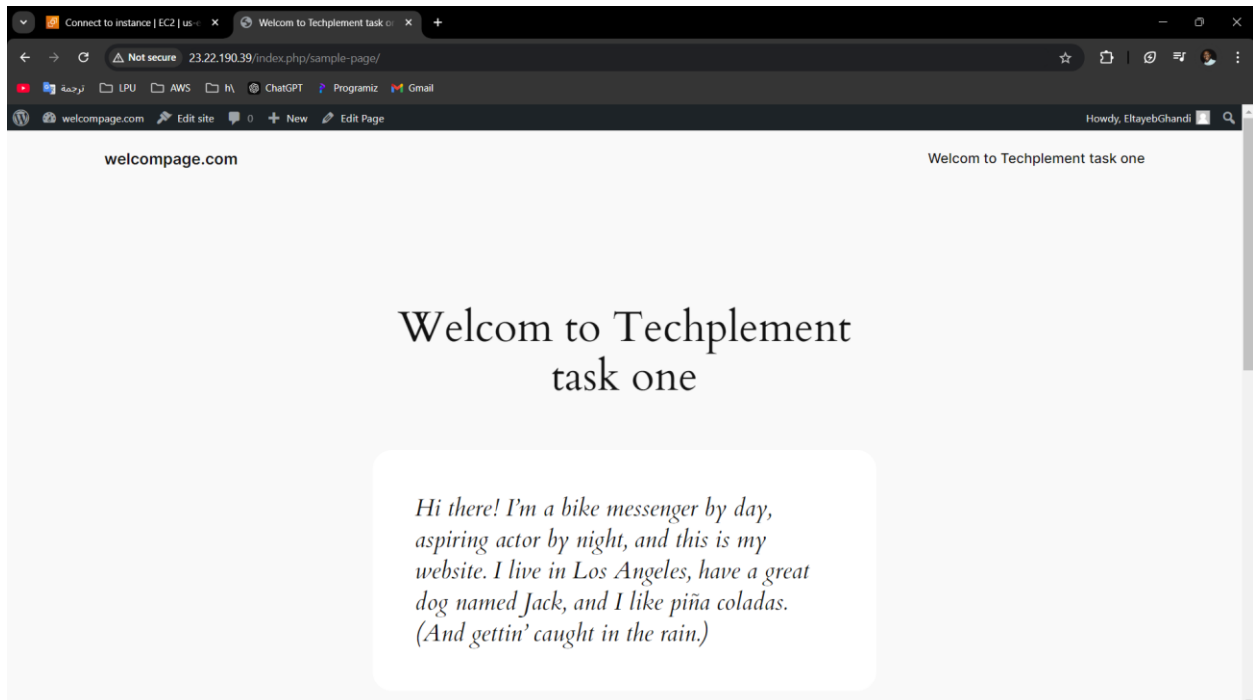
Connect to instance | EC2 | us-e ×
Welcom to Techplement task o ×
+

Not secure 23.22.190.39/index.php/sample-page/

ترجمة LPU AWS h\ ChatGPT Programiz Gmail

welcompage.com Edit site 0 New Edit Page
Howdy, EltayebGhandi

welcompage.com
Welcom to Techplement task one

Welcom to Techplement task one

Hi there! I'm a bike messenger by day, aspiring actor by night, and this is my website. I live in Los Angeles, have a great dog named Jack, and I like piña coladas. (And gettin' caught in the rain.)